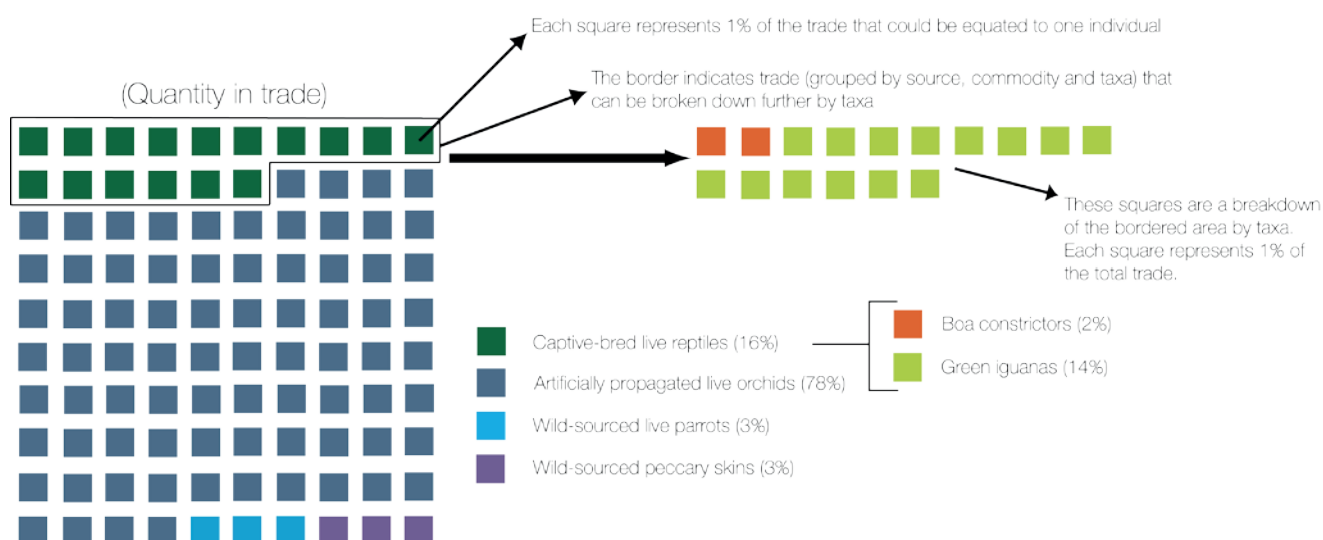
Each square represents 1% of the trade that could be equated to one individual

The border indicates trade (grouped by source, commodity and taxa) that can be broken down further by taxa

(Quantity in trade)

These squares are a breakdown of the bordered area by taxa. Each square represents 1% of the total trade.

Captive-bred live reptiles (16%)

Artificially propagated live orchids (78%)

Wild-sourced live parrots (3%)

Wild-sourced peccary skins (3%)

Boa constrictors (2%)

Green iguanas (14%)